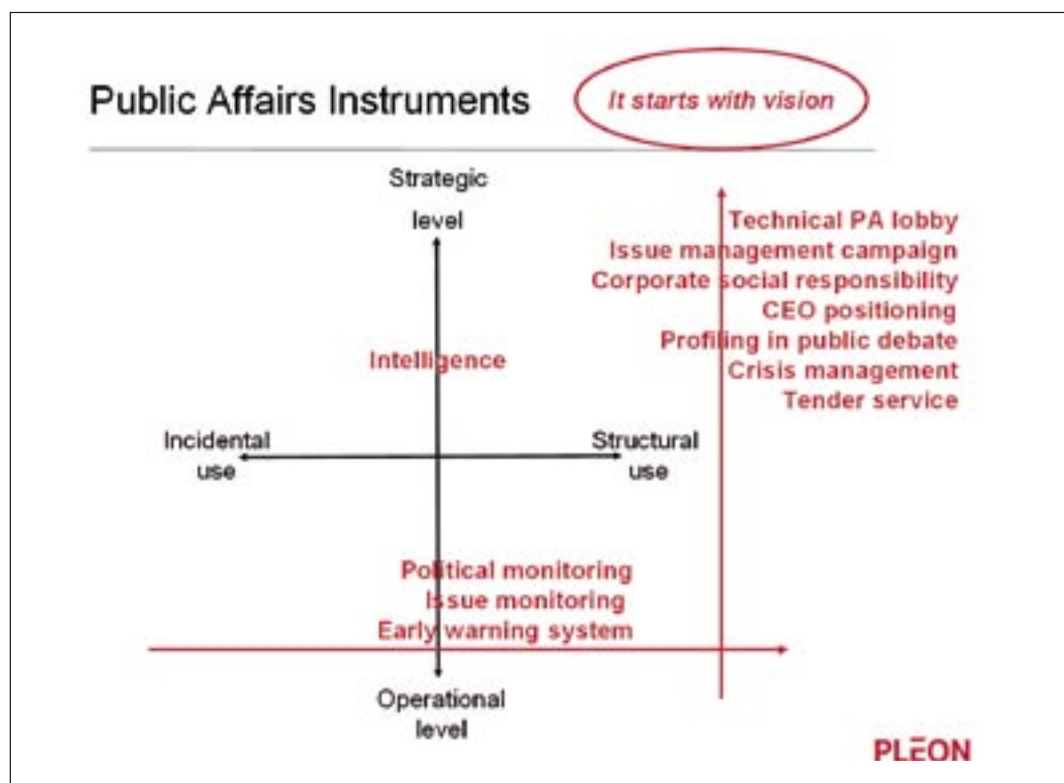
Public Affairs Instruments

It starts with vision

Strategic level

Technical PA lobby
Issue management campaign
Corporate social responsibility
CEO positioning
Profiling in public debate
Crisis management
Tender service

Intelligence

Incidental use

Structural use

Political monitoring
Issue monitoring
Early warning system

Operational level

PLEON